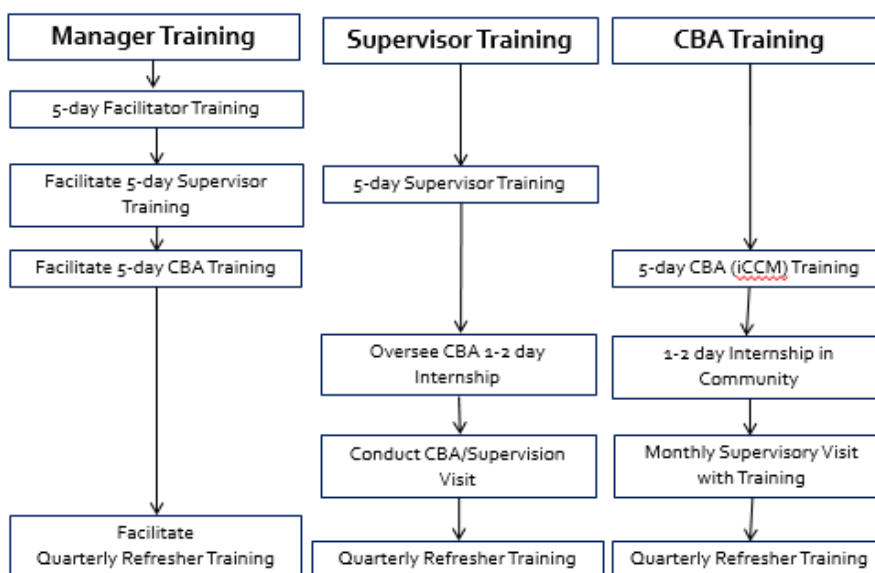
Manager Training

5-day Facilitator Training

Facilitate 5-day Supervisor Training

Facilitate 5-day CBA Training

Facilitate Quarterly Refresher Training

Supervisor Training

5-day Supervisor Training

Oversee CBA 1-2 day Internship

Conduct CBA/Supervision Visit

Quarterly Refresher Training

CBA Training

5-day CBA (iCCM) Training

1-2 day Internship in Community

Monthly Supervisory Visit with Training

Quarterly Refresher Training